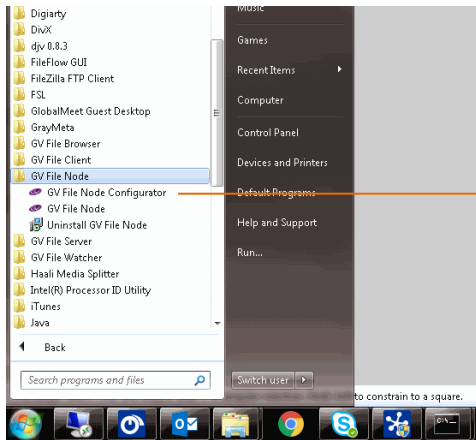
Digiarty
DivX
djv 0.8.3
FileFlow GUI
FileZilla FTP Client
FSL
GlobalMeet Guest Desktop
GrayMeta
GV File Browser
GV File Client
GV File Node
GV File Node Configurator
GV File Node
Uninstall GV File Node
GV File Server
GV File Watcher
Haali Media Splitter
Intel(R) Processor ID Utility
iTunes
Java
Back
Search programs and files

Music
Games
Recent Items
Computer
Control Panel
Devices and Printers
Default Programs
Help and Support
Run...
Switch user

to constrain to a square.